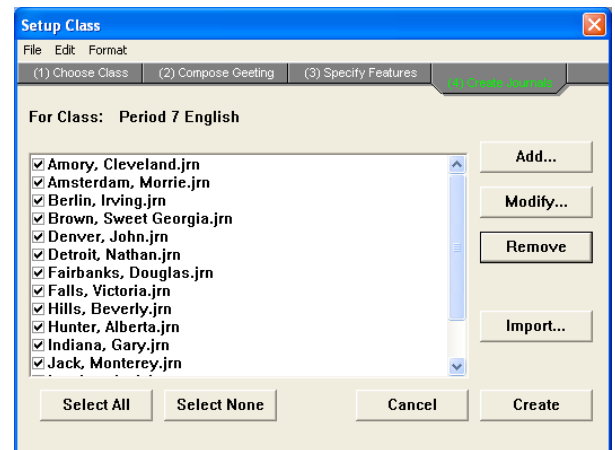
Setup Class

File Edit Format

(1) Choose Class | (2) Compose Geeting | (3) Specify Features | (4) Create Journals

For Class: Period 7 English

☑ Amory, Cleveland.jrn
☑ Amsterdam, Morrie.jrn
☑ Berlin, Irving.jrn
☑ Brown, Sweet Georgia.jrn
☑ Denver, John.jrn
☑ Detroit, Nathan.jrn
☑ Fairbanks, Douglas.jrn
☑ Falls, Victoria.jrn
☑ Hills, Beverly.jrn
☑ Hunter, Alberta.jrn
☑ Indiana, Gary.jrn
☑ Jack, Monterey.jrn
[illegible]

Add...

Modify...

Remove

Import...

Select All

Select None

Cancel

Create